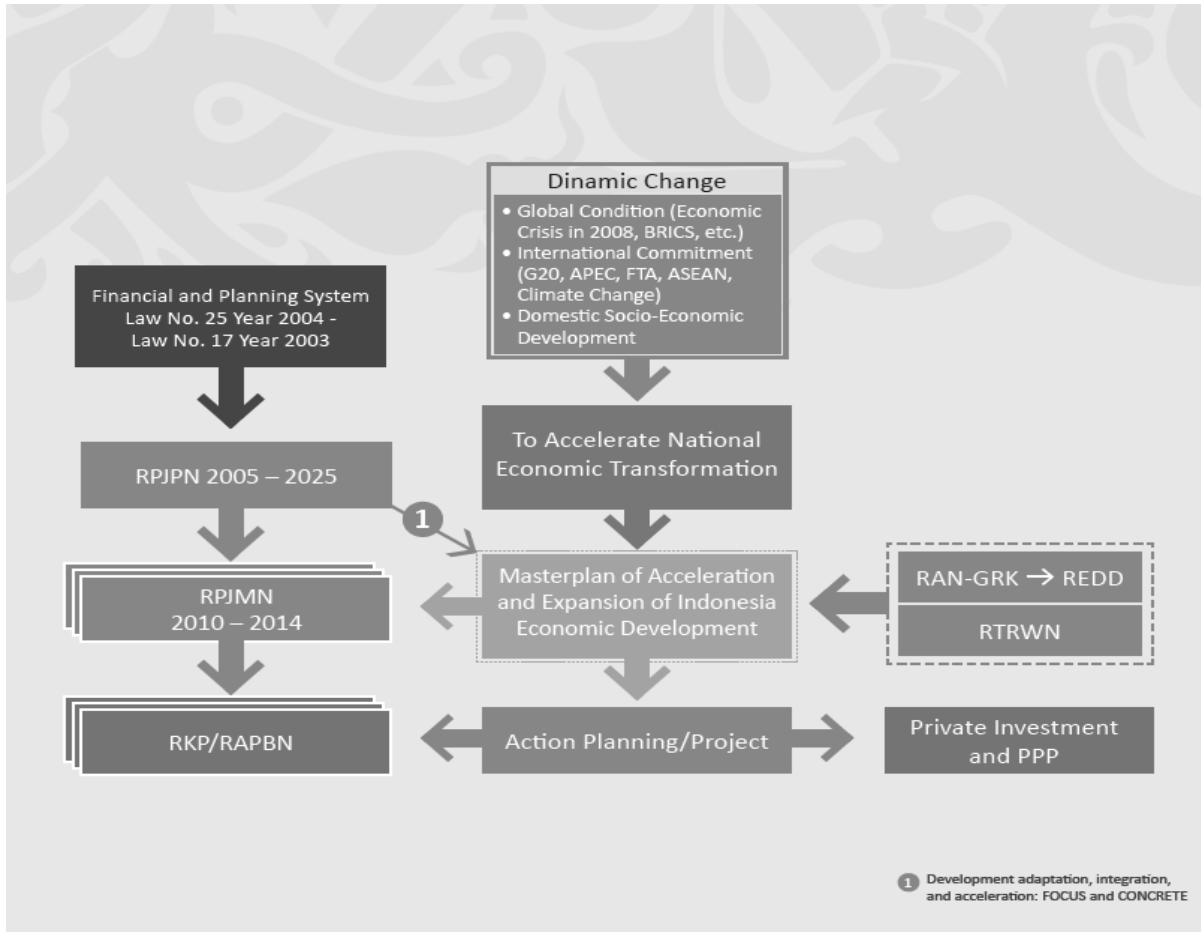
Dinamic Change

- Global Condition (Economic Crisis in 2008, BRICS, etc.)
- International Commitment (G20, APEC, FTA, ASEAN, Climate Change)
- Domestic Socio-Economic Development

Financial and Planning System Law No. 25 Year 2004 - Law No. 17 Year 2003

To Accelerate National Economic Transformation

RPJPN 2005 – 2025

1

Masterplan of Acceleration and Expansion of Indonesia Economic Development

RAN-GRK → REDD

RTRWN

RPJMN 2010 – 2014

RKP/RAPBN

Action Planning/Project

Private Investment and PPP

1 Development adaptation, integration, and acceleration: FOCUS and CONCRETE